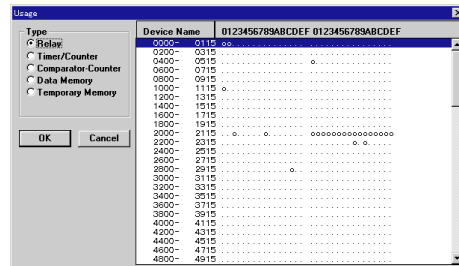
Usage

Type
Relay
Timer/Counter
Comparator-Counter
Data Memory
Temporary Memory

OK
Cancel

| Device Name | 0123456789ABCDEF 0123456789ABCDEF |
|---|---|
| 0000- 0115 | oo.............................. |
| 0200- 0315 | ................................ |
| 0400- 0515 | ................o............... |
| 0600- 0715 | ................................ |
| 0800- 0915 | ................................ |
| 1000- 1115 | o............................... |
| 1200- 1315 | ................................ |
| 1400- 1515 | ................................ |
| 1600- 1715 | ................................ |
| 1800- 1915 | ................................ |
| 2000- 2115 | ...o.....o......oooooooooooooooo |
| 2200- 2315 | ......................o..o...... |
| 2400- 2515 | ................................ |
| 2600- 2715 | ................................ |
| 2800- 2915 | ..............o................. |
| 3000- 3115 | ................................ |
| 3200- 3315 | ................................ |
| 3400- 3515 | ................................ |
| 3600- 3715 | ................................ |
| 3800- 3915 | ................................ |
| 4000- 4115 | ................................ |
| 4200- 4315 | ................................ |
| 4400- 4515 | ................................ |
| 4600- 4715 | ................................ |
| 4800- 4915 | ................................ |